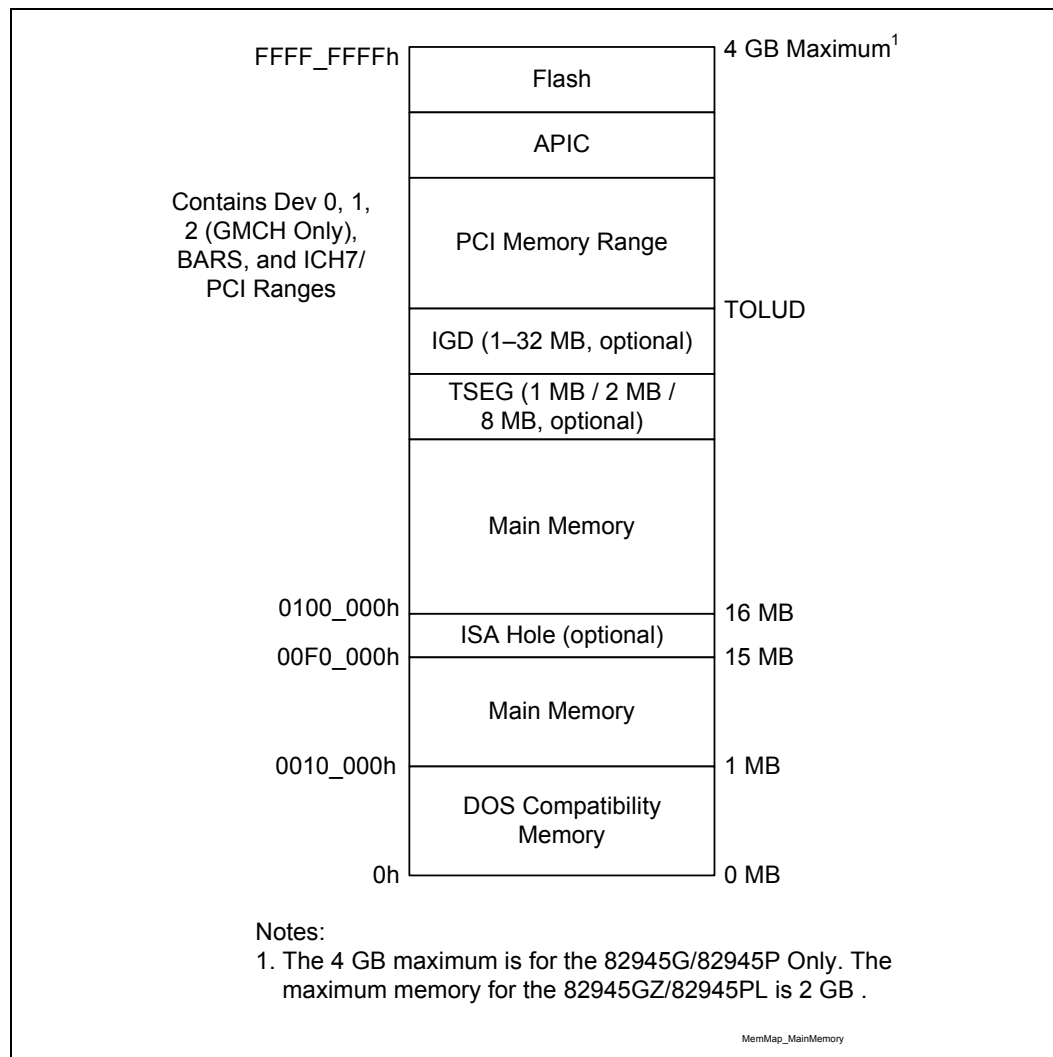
FFFF_FFFFh

4 GB Maximum$^1$

Flash

APIC

Contains Dev 0, 1, 2 (GMCH Only), BARS, and ICH7/ PCI Ranges

PCI Memory Range

TOLUD

IGD (1–32 MB, optional)

TSEG (1 MB / 2 MB / 8 MB, optional)

Main Memory

0100_000h

16 MB

ISA Hole (optional)

00F0_000h

15 MB

Main Memory

0010_000h

1 MB

DOS Compatibility Memory

0h

0 MB

Notes:
1. The 4 GB maximum is for the 82945G/82945P Only. The maximum memory for the 82945GZ/82945PL is 2 GB .

MemMap_MainMemory